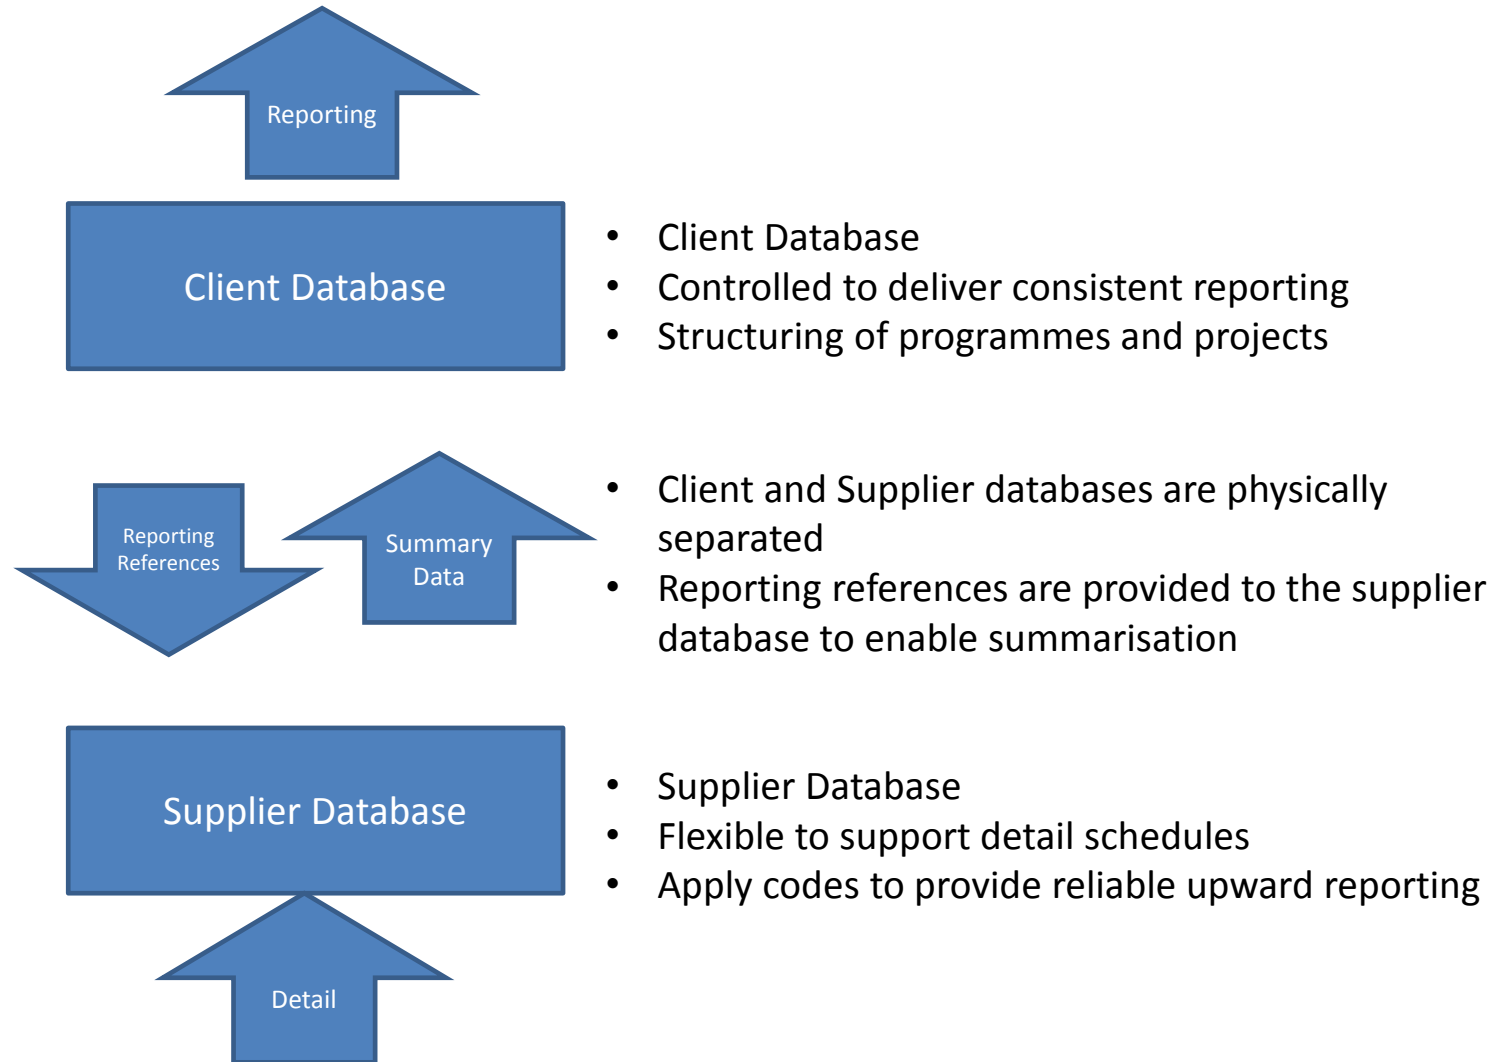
Reporting

Client Database

- Client Database
- Controlled to deliver consistent reporting
- Structuring of programmes and projects

Reporting References

Summary Data

- Client and Supplier databases are physically separated
- Reporting references are provided to the supplier database to enable summarisation

Supplier Database

- Supplier Database
- Flexible to support detail schedules
- Apply codes to provide reliable upward reporting

Detail